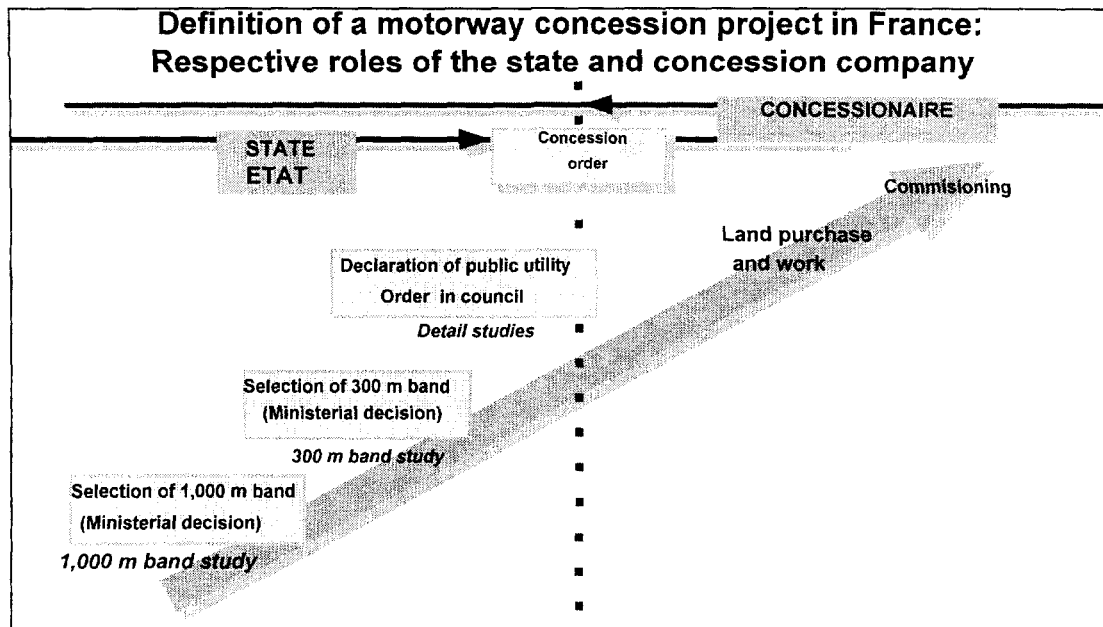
Definition of a motorway concession project in France: Respective roles of the state and concession company

CONCESSIONAIRE

STATE
ETAT

Concession order

Commisioning

Land purchase and work

Declaration of public utility
Order in council

Detail studies

Selection of 300 m band
(Ministerial decision)

300 m band study

Selection of 1,000 m band
(Ministerial decision)

1,000 m band study